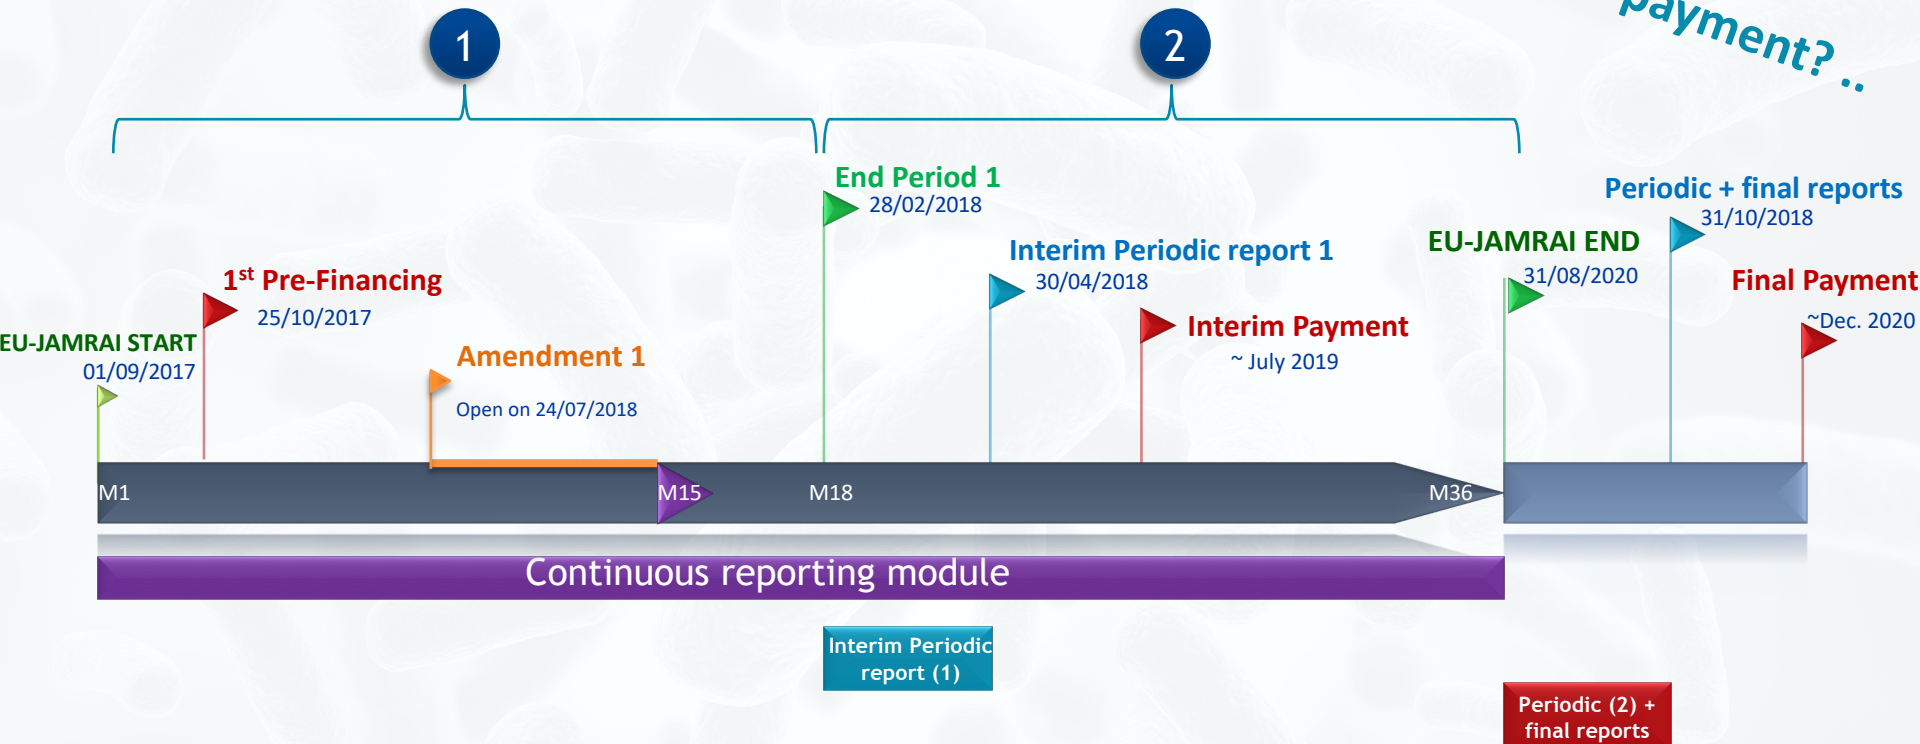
payment? ..

1

2

End Period 1
28/02/2018

Periodic + final reports
31/10/2018

Interim Periodic report 1
30/04/2018

EU-JAMRAI END
31/08/2020

$1^{st}$ Pre-Financing
25/10/2017

Final Payment
~Dec. 2020

Interim Payment
~ July 2019

EU-JAMRAI START
01/09/2017

Amendment 1
Open on 24/07/2018

M1

M15

M18

M36

Continuous reporting module

Interim Periodic report (1)

Periodic (2) + final reports